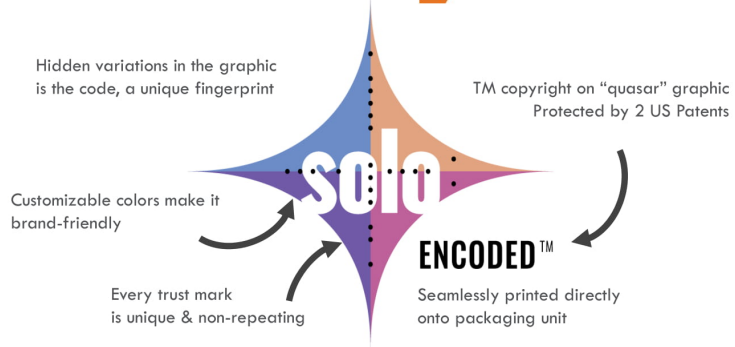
Hidden variations in the graphic is the code, a unique fingerprint

TM copyright on "quasar" graphic Protected by 2 US Patents

solo

Customizable colors make it brand-friendly

ENCODED™

Every trust mark is unique & non-repeating

Seamlessly printed directly onto packaging unit